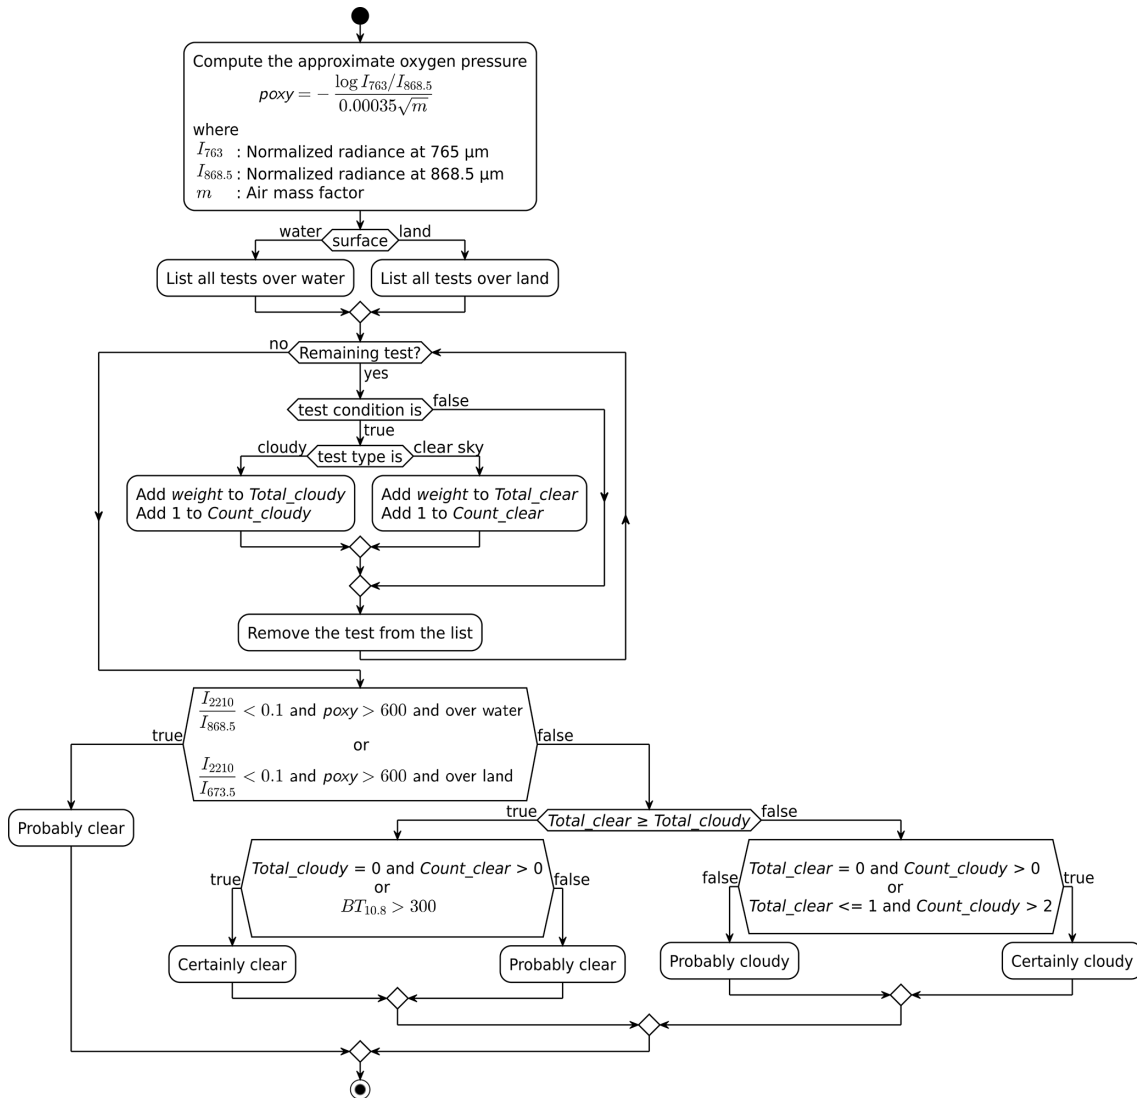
Compute the approximate oxygen pressure
$poxy = -\frac{\log I_{763}/I_{868.5}}{0.00035\sqrt{m}}$
where
$I_{763}$ : Normalized radiance at 765 µm
$I_{868.5}$ : Normalized radiance at 868.5 µm
$m$ : Air mass factor

water
surface
land

List all tests over water
List all tests over land

no
Remaining test?
yes

test condition is
false
true

cloudy
test type is
clear sky

Add *weight* to *Total_cloudy*
Add 1 to *Count_cloudy*

Add *weight* to *Total_clear*
Add 1 to *Count_clear*

Remove the test from the list

$\frac{I_{2210}}{I_{868.5}} < 0.1$ and *poxy* $> 600$ and over water
or
$\frac{I_{2210}}{I_{673.5}} < 0.1$ and *poxy* $> 600$ and over land

true
false

Probably clear

true
*Total_clear* ≥ *Total_cloudy*
false

*Total_cloudy* = 0 and *Count_clear* > 0
or
$BT_{10.8} > 300$

true
false

*Total_clear* = 0 and *Count_cloudy* > 0
or
*Total_clear* <= 1 and *Count_cloudy* > 2

false
true

Certainly clear
Probably clear
Probably cloudy
Certainly cloudy